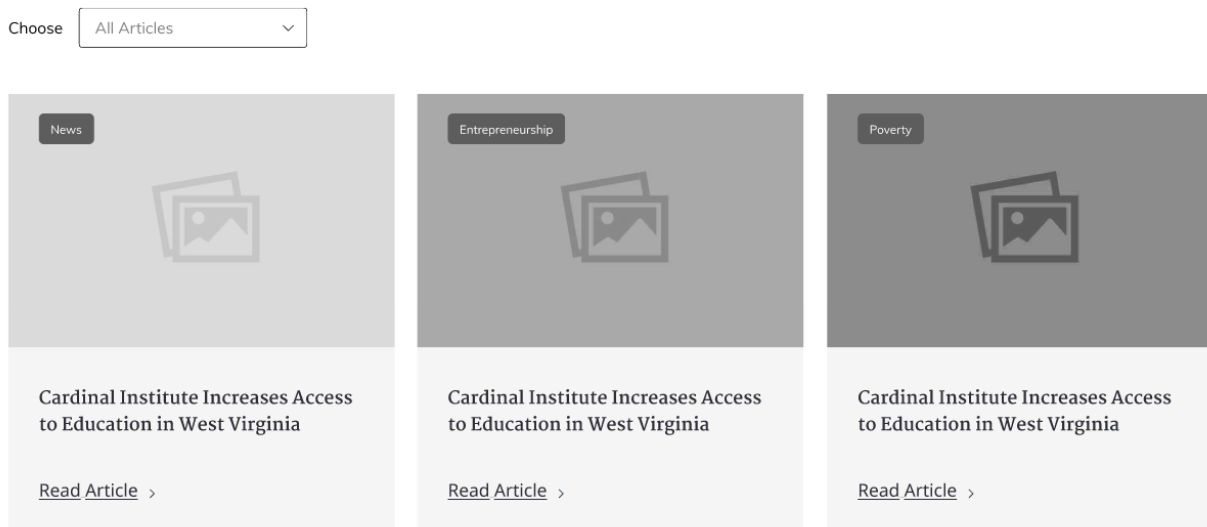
Choose All Articles

News

Cardinal Institute Increases Access to Education in West Virginia

Read Article ›

Entrepreneurship

Cardinal Institute Increases Access to Education in West Virginia

Read Article ›

Poverty

Cardinal Institute Increases Access to Education in West Virginia

Read Article ›